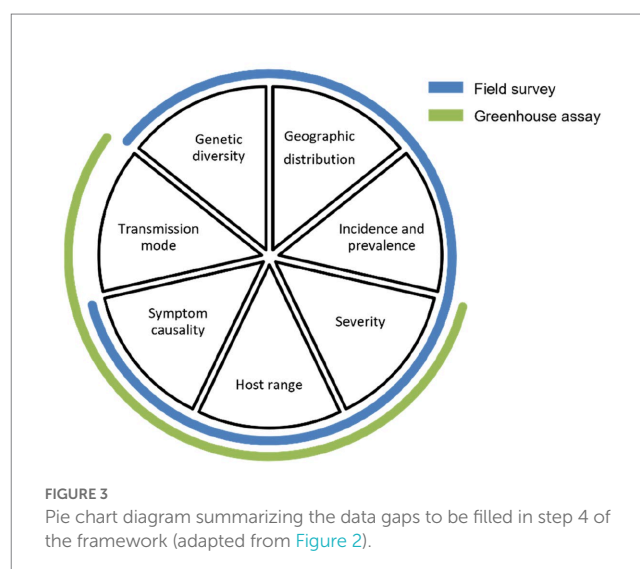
Field survey
Greenhouse assay

Genetic diversity
Geographic distribution
Incidence and prevalence
Severity
Host range
Symptom causality
Transmission mode

FIGURE 3
Pie chart diagram summarizing the data gaps to be filled in step 4 of the framework (adapted from Figure 2).